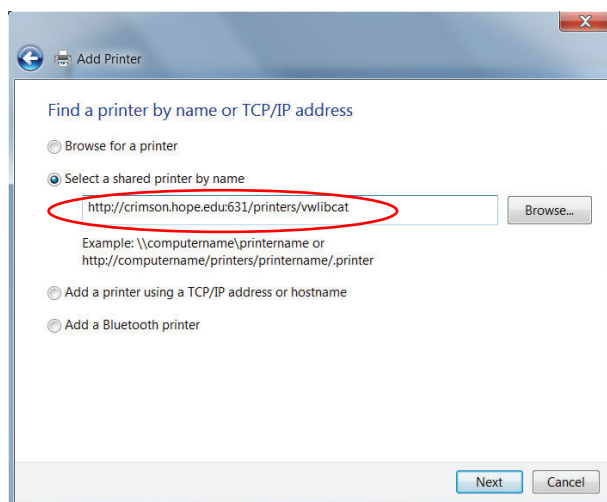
Add Printer

Find a printer by name or TCP/IP address

Browse for a printer

Select a shared printer by name

http://crimson.hope.edu:631/printers/vwlibcat

Browse...

Example: \\computername\printername or http://computername/printers/printername/.printer

Add a printer using a TCP/IP address or hostname

Add a Bluetooth printer

Next

Cancel